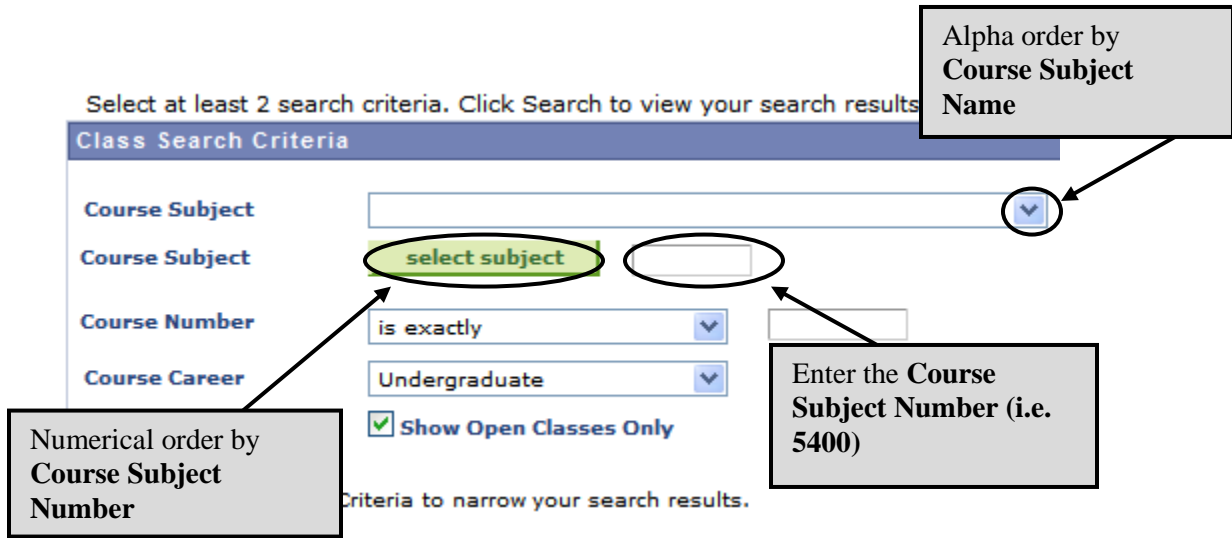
Alpha order by **Course Subject Name**

Select at least 2 search criteria. Click Search to view your search results

Class Search Criteria

Course Subject

Course Subject select subject

Course Number is exactly

Course Career Undergraduate

Show Open Classes Only

Enter the **Course Subject Number (i.e. 5400)**

Numerical order by **Course Subject Number**

Criteria to narrow your search results.